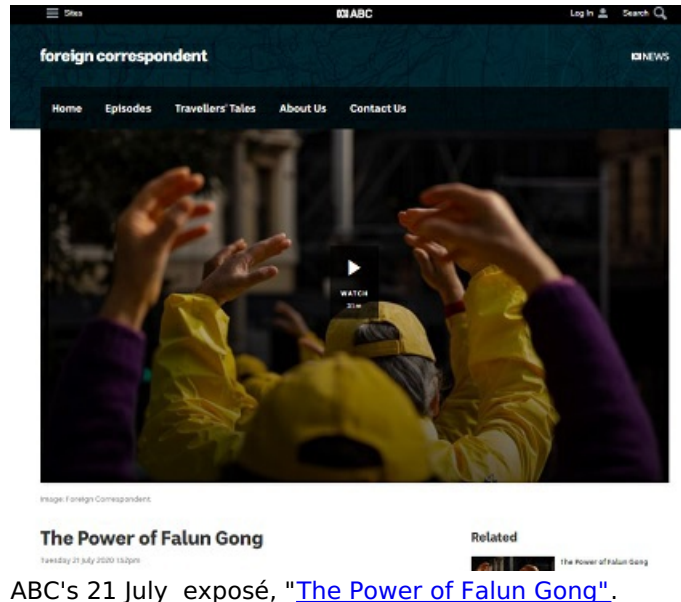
Sites

ABC

Log In

Search

foreign correspondent

NEWS

Home Episodes Travellers' Tales About Us Contact Us

WATCH
35m

Image: Foreign Correspondent

The Power of Falun Gong

Tuesday 21 July 2020 1:52pm

Related

The Power of Falun Gong

ABC's 21 July exposé, "The Power of Falun Gong".